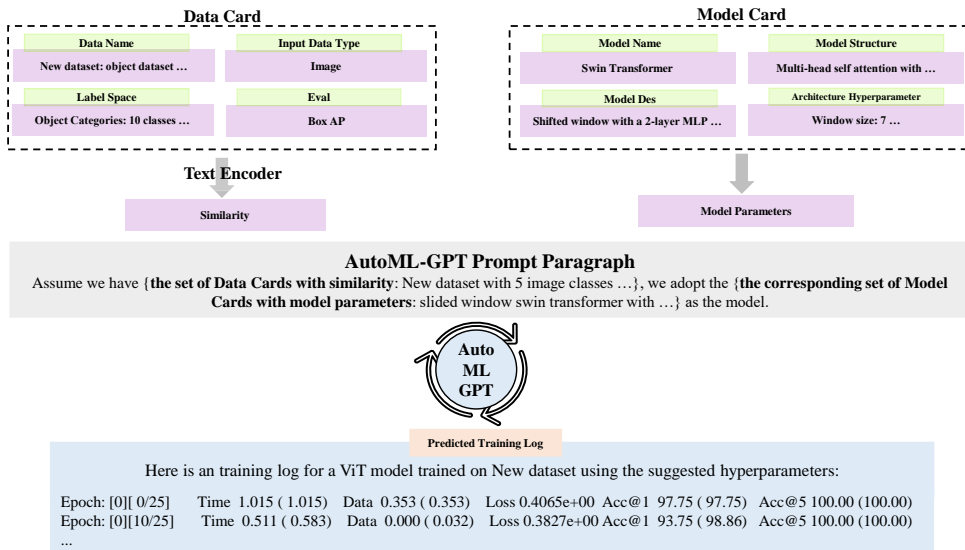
Data Card

Data Name

New dataset: object dataset …

Input Data Type

Image

Label Space

Object Categories: 10 classes …

Eval

Box AP

Model Card

Model Name

Swin Transformer

Model Structure

Multi-head self attention with …

Model Des

Shifted window with a 2-layer MLP …

Architecture Hyperparameter

Window size: 7 …

Text Encoder

Similarity

Model Parameters

AutoML-GPT Prompt Paragraph

Assume we have {**the set of Data Cards with similarity**: New dataset with 5 image classes …}, we adopt the {**the corresponding set of Model Cards with model parameters**: slided window swin transformer with …} as the model.

Auto ML GPT

Predicted Training Log

Here is an training log for a ViT model trained on New dataset using the suggested hyperparameters:

Epoch: [0][ 0/25] Time 1.015 ( 1.015) Data 0.353 ( 0.353) Loss 0.4065e+00 Acc@1 97.75 ( 97.75) Acc@5 100.00 (100.00)
Epoch: [0][10/25] Time 0.511 ( 0.583) Data 0.000 ( 0.032) Loss 0.3827e+00 Acc@1 93.75 ( 98.86) Acc@5 100.00 (100.00)
...